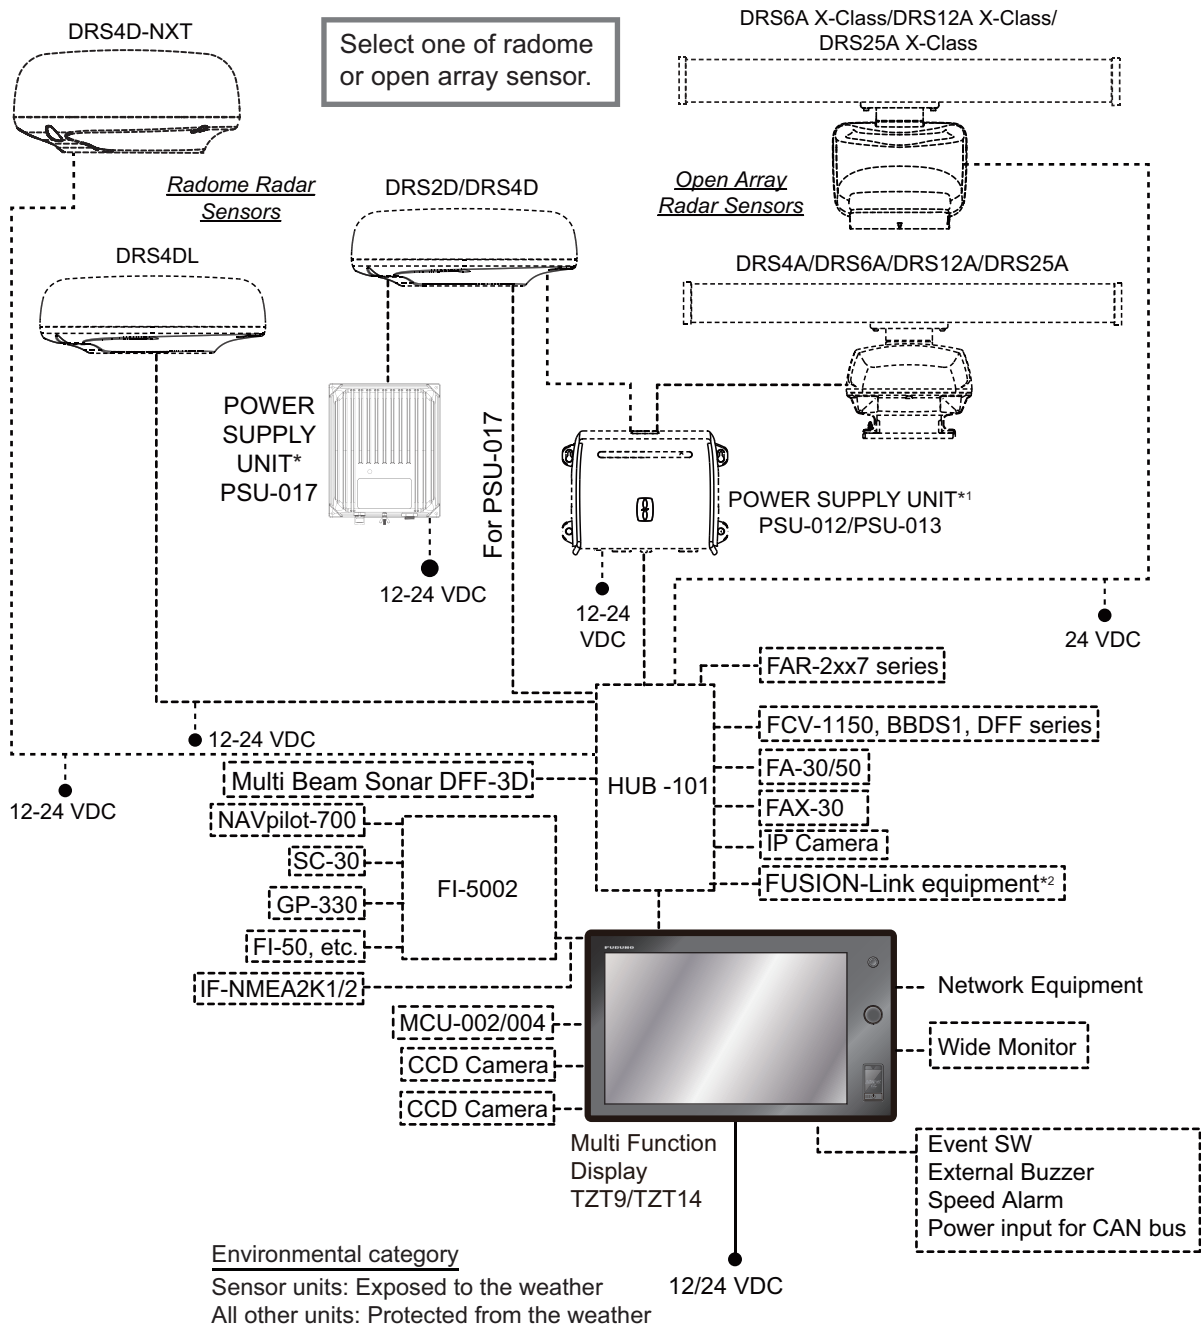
DRS4D-NXT

Select one of radome or open array sensor.

DRS6A X-Class/DRS12A X-Class/ DRS25A X-Class

Radome Radar Sensors

DRS2D/DRS4D

Open Array Radar Sensors

DRS4DL

DRS4A/DRS6A/DRS12A/DRS25A

POWER SUPPLY UNIT* PSU-017

For PSU-017

POWER SUPPLY UNIT*1 PSU-012/PSU-013

12-24 VDC

12-24 VDC

24 VDC

FAR-2xx7 series

FCV-1150, BBDS1, DFF series

12-24 VDC

12-24 VDC

Multi Beam Sonar DFF-3D

HUB -101

FA-30/50

FAX-30

NAVpilot-700

IP Camera

SC-30

FUSION-Link equipment*2

GP-330

FI-5002

FI-50, etc.

IF-NMEA2K1/2

Network Equipment

MCU-002/004

Wide Monitor

CCD Camera

CCD Camera

Multi Function Display TZT9/TZT14

Event SW
External Buzzer
Speed Alarm
Power input for CAN bus

Environmental category
Sensor units: Exposed to the weather
All other units: Protected from the weather

12/24 VDC